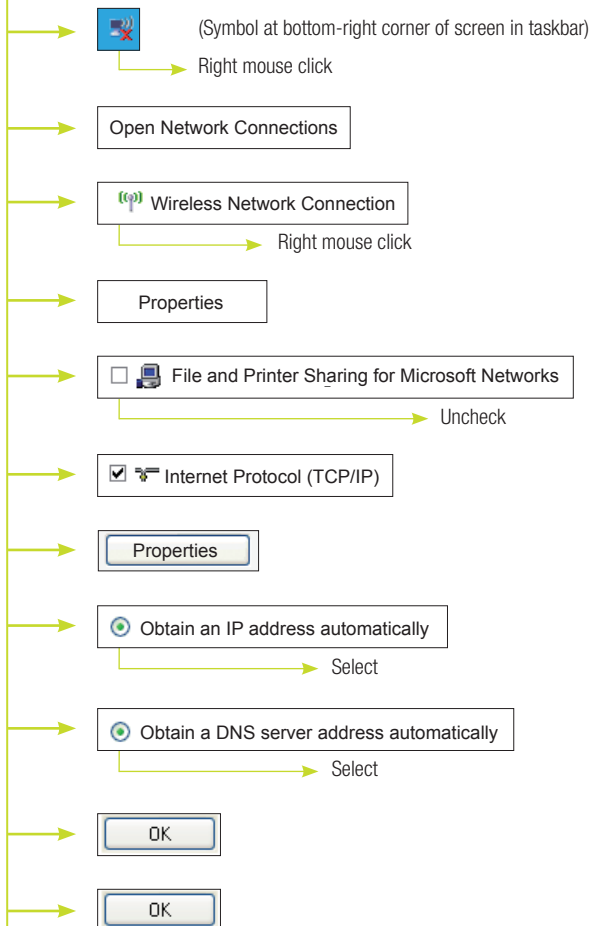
(Symbol at bottom-right corner of screen in taskbar)

Right mouse click

Open Network Connections

Wireless Network Connection

Right mouse click

Properties

File and Printer Sharing for Microsoft Networks

Uncheck

Internet Protocol (TCP/IP)

Properties

Obtain an IP address automatically

Select

Obtain a DNS server address automatically

Select

OK

OK